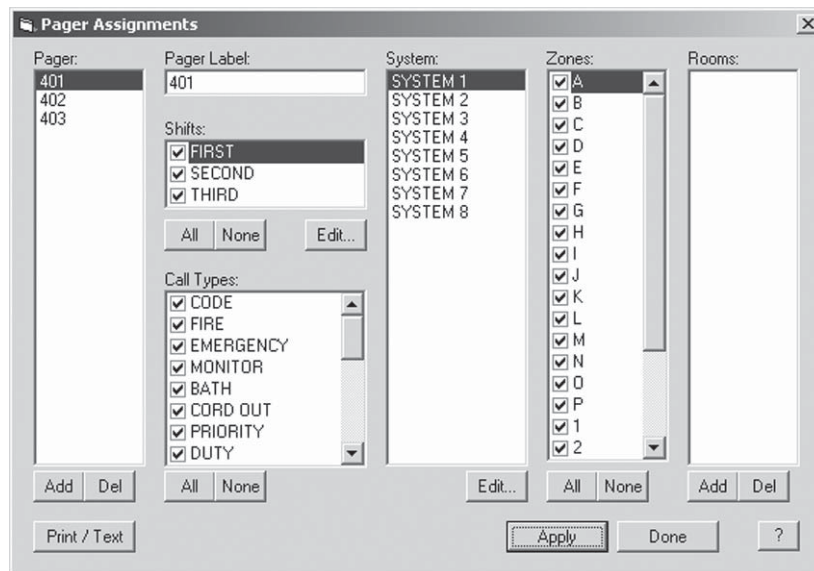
Pager Assignments

Pager:
401
402
403

Add Del

Pager Label:
401

Shifts:
FIRST
SECOND
THIRD

All None Edit...

Call Types:
CODE
FIRE
EMERGENCY
MONITOR
BATH
CORD OUT
PRIORITY
DUTY

All None

System:
SYSTEM 1
SYSTEM 2
SYSTEM 3
SYSTEM 4
SYSTEM 5
SYSTEM 6
SYSTEM 7
SYSTEM 8

Edit...

Zones:
A
B
C
D
E
F
G
H
I
J
K
L
M
N
O
P
1
2

All None

Rooms:

Add Del

Print / Text

Apply Done ?